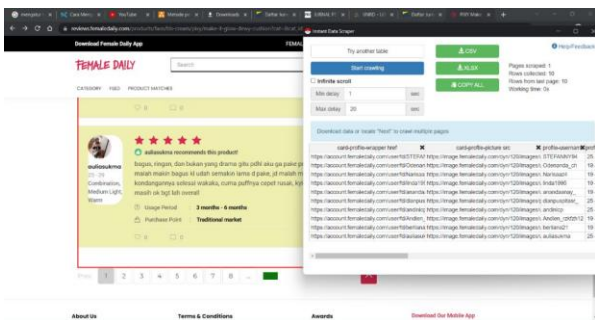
Download Female Daily App

FEMALE DAILY

Search

CATEGORY FEED PRODUCT MATCHES

auliasukma recommends this product!

bagus, ringan, dan bukan yang drama gitu pilih aku ga pake pr malah makin bagus di udah semakin lama 4 pake, pilih pake makin kondangannya selesai wakaka, cuma puffnya cepet rusak, kyl masih ok lagi lah overall

auliasukma
25 - 29
Combination, Medium Light, Warm

Usage Period 3 months - 6 months
Purchase Point Traditional market

Prev 1 2 3 4 5 6 7 8 ...

About Us
Terms & Conditions
Awards
Download Our Mobile App

Instant Data Scraper

Try another table
CSV
XLSX
COPY ALL
Help/Feedback
Start crawling
Infinite scroll
Min delay 1 sec
Max delay 20 sec

Pages scraped: 1
Rows collected: 10
Rows from last page: 10
Working time: 0s

Download data or locate "Next" to crawl multiple pages

| card-profile-wrapper href | card-profile-picture src | profile-username |
|---|---|---|
| https://account.femaledaily.com/user/fdSTEFAN | https://image.femaledaily.com/dyn/120/images/... | STEFANY94 |
| https://account.femaledaily.com/user/fdOdenan | https://image.femaledaily.com/dyn/120/images/... | Odenanda_ct |
| https://account.femaledaily.com/user/fdNarissa | https://image.femaledaily.com/dyn/120/images/... | Narissaah |
| https://account.femaledaily.com/user/fdlinda1090 | https://image.femaledaily.com/dyn/120/images/... | linda1090 |
| https://account.femaledaily.com/user/fdananda | https://image.femaledaily.com/dyn/120/images/... | anandaanay_ |
| https://account.femaledaily.com/user/fddianpus | https://image.femaledaily.com/dyn/120/images/... | dianpuspitasr_ |
| https://account.femaledaily.com/user/fdandeloy | https://image.femaledaily.com/dyn/120/images/... | andeloy |
| https://account.femaledaily.com/user/fdAndien_ | https://image.femaledaily.com/dyn/120/images/... | Andien_ctrtzh12 |
| https://account.femaledaily.com/user/fdberliana | https://image.femaledaily.com/dyn/120/images/... | berliana21 |
| https://account.femaledaily.com/user/fdauliasuk | https://image.femaledaily.com/dyn/120/images/... | auliasukma |